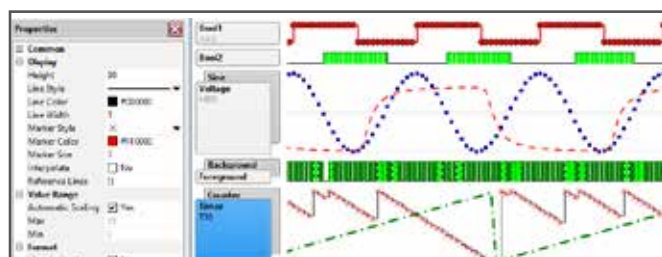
Properties

Common
Display
Height 30
Line Style
Line Color #000000
Line Width 1
Marker Style X
Marker Color #FF0000
Marker Size 1
Interpolate No
Reference Lines 5
Value Range
Automatic Scaling Yes
Max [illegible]
Min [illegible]
Format

Bool1
Bool2
Sine
Voltage
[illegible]
Background
Foreground
Counter
Sensor
T10